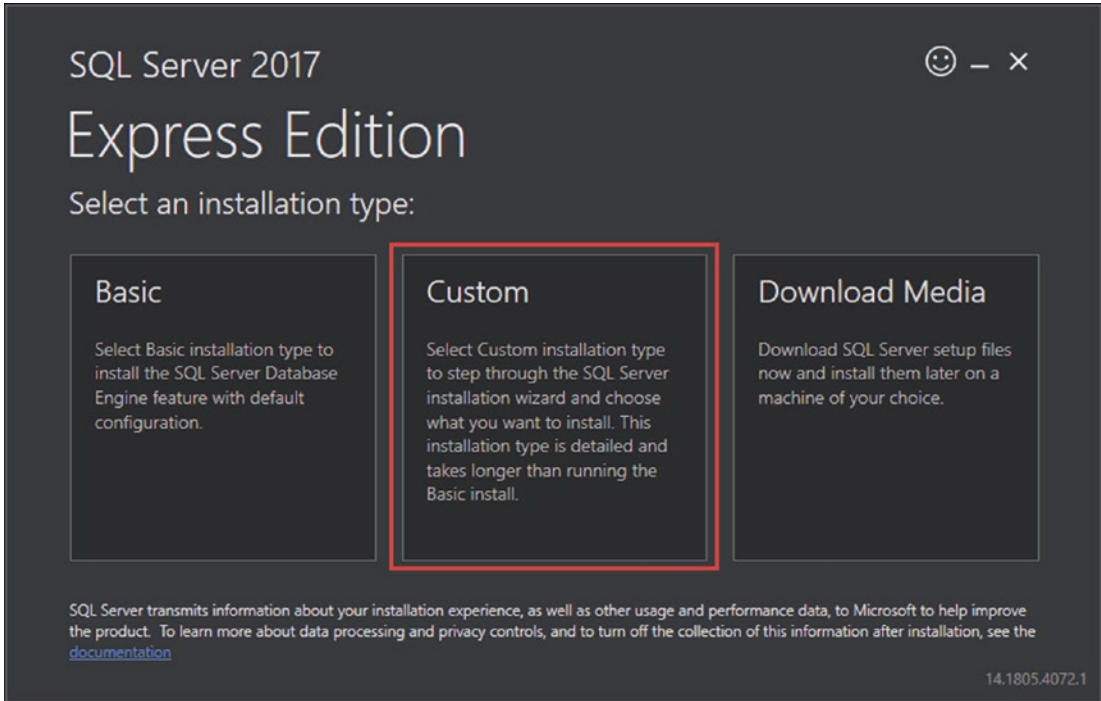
SQL Server 2017

☺ – ×

Express Edition

Select an installation type:

Basic

Select Basic installation type to install the SQL Server Database Engine feature with default configuration.

Custom

Select Custom installation type to step through the SQL Server installation wizard and choose what you want to install. This installation type is detailed and takes longer than running the Basic install.

Download Media

Download SQL Server setup files now and install them later on a machine of your choice.

SQL Server transmits information about your installation experience, as well as other usage and performance data, to Microsoft to help improve the product. To learn more about data processing and privacy controls, and to turn off the collection of this information after installation, see the documentation

14.1805.4072.1